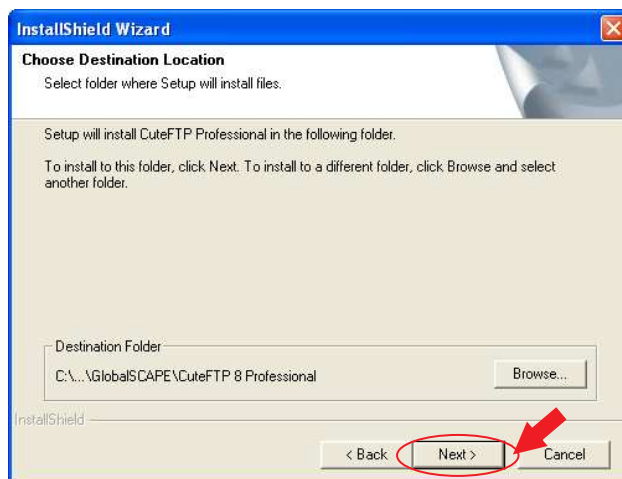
InstallShield Wizard

Choose Destination Location

Select folder where Setup will install files.

Setup will install CuteFTP Professional in the following folder.

To install to this folder, click Next. To install to a different folder, click Browse and select another folder.

Destination Folder

C:\...\GlobalSCAPE\CuteFTP 8 Professional

Browse...

InstallShield

< Back

Next >

Cancel